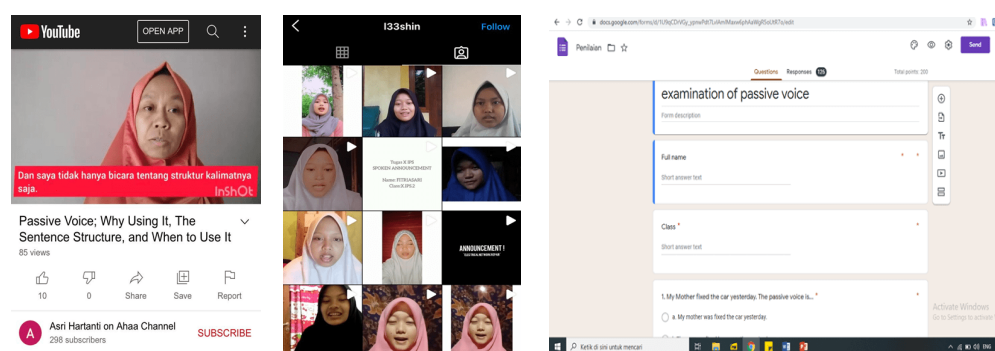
YouTube OPEN APP

Dan saya tidak hanya bicara tentang struktur kalimatnya saja.
InShOt

Passive Voice; Why Using It, The Sentence Structure, and When to Use It
85 views

10 0 Share Save Report

A Asri Hartanti on Ahaa Channel
298 subscribers
SUBSCRIBE

l33shin Follow

Tugas X IPS
SPOKEN ANNOUNCEMENT
Name: FITRIASARI
Class:X IPS2

ANNOUNCEMENT !

docs.google.com/forms/d/1Uf6jCDrVGy_pmwPdt7LnAmMasw6pMaWgR5oLX67s/edit

Penilaian

Send

Questions Responses 126 Total points: 200

examination of passive voice

Form description

Full name *

Short answer text

Class *

Short answer text

1. My Mother fixed the car yesterday. The passive voice is... *

a. My mother was fixed the car yesterday.

Activate Windows
Go to Settings to activate

Ketik di sini untuk mencari